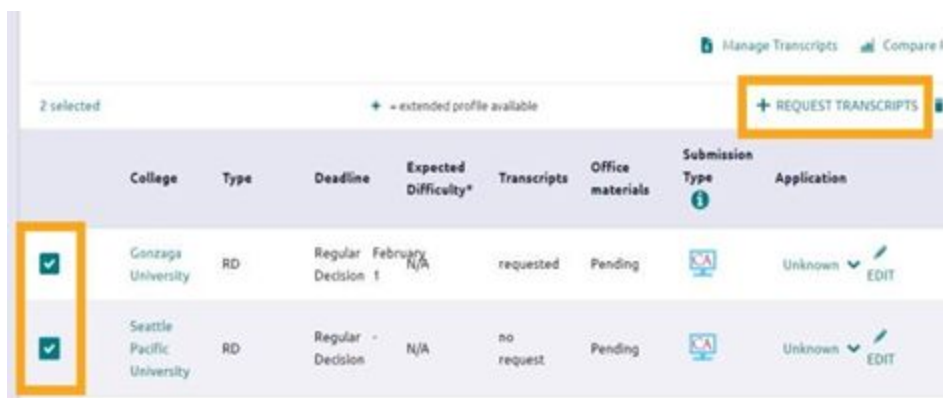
Manage Transcripts Compare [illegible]

2 selected

+ = extended profile available

+ REQUEST TRANSCRIPTS

| | College | Type | Deadline | Expected Difficulty* | Transcripts | Office materials | Submission Type | Application |
|---|---|---|---|---|---|---|---|---|
| ☑ | Gonzaga University | RD | Regular Decision February 1 | N/A | requested | Pending | CA | Unknown EDIT |
| ☑ | Seattle Pacific University | RD | Regular Decision - | N/A | no request | Pending | CA | Unknown EDIT |